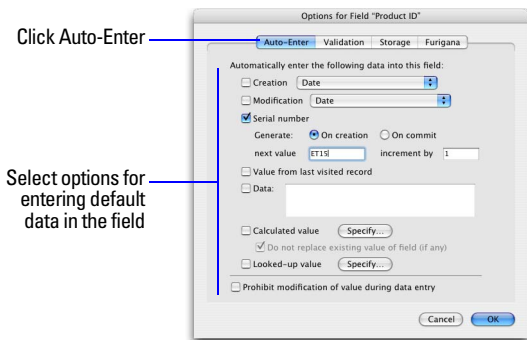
Click Auto-Enter

Select options for entering default data in the field

Options for Field "Product ID"

Auto-Enter | Validation | Storage | Furigana

Automatically enter the following data into this field:

Creation Date

Modification Date

Serial number

Generate: On creation On commit

next value ET15 increment by 1

Value from last visited record

Data:

Calculated value Specify...

Do not replace existing value of field (if any)

Looked-up value Specify...

Prohibit modification of value during data entry

Cancel OK